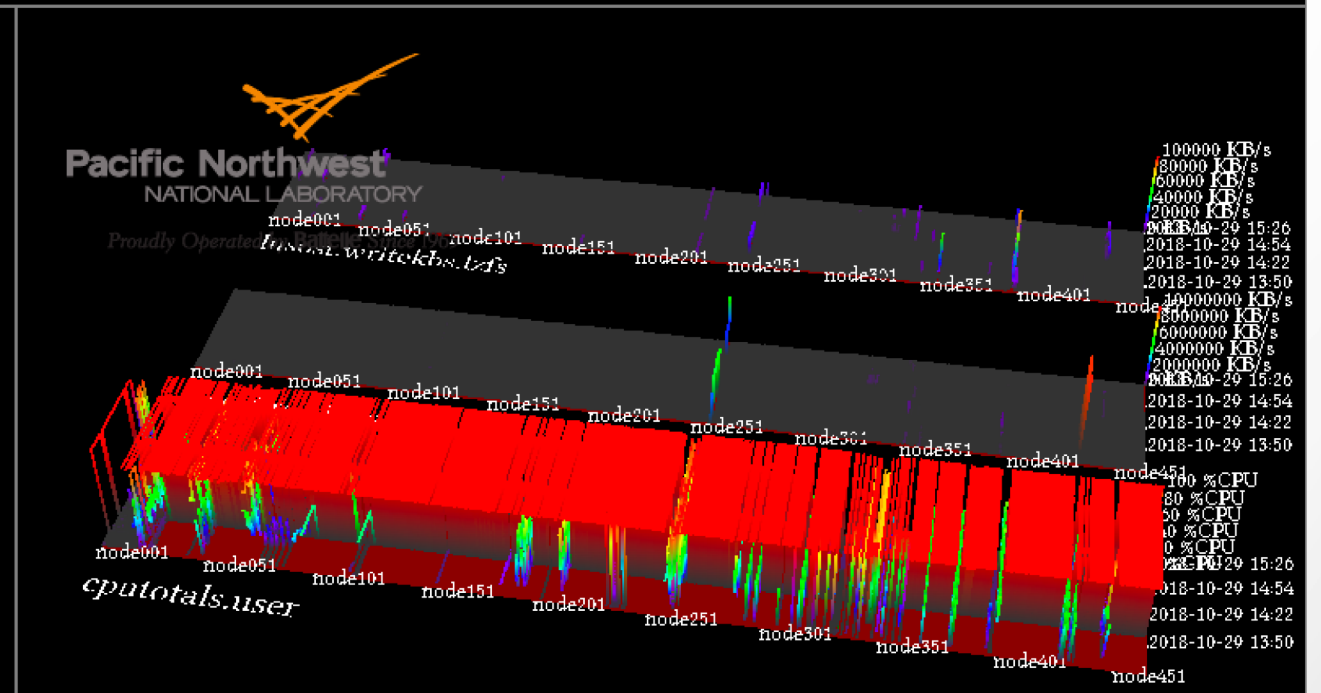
Pacific Northwest
NATIONAL LABORATORY
Proudly Operated by Battelle Since 1965

node001
node051
node101
node151
node201
node251
node301
node351
node401
node451
lustre.writekbs.tzfs

100000 KB/s
80000 KB/s
60000 KB/s
40000 KB/s
20000 KB/s
2018-10-29 15:26
2018-10-29 14:54
2018-10-29 14:22
2018-10-29 13:50

node001
node051
node101
node151
node201
node251
node301
node351
node401
node451

10000000 KB/s
8000000 KB/s
6000000 KB/s
4000000 KB/s
2000000 KB/s
2018-10-29 15:26
2018-10-29 14:54
2018-10-29 14:22
2018-10-29 13:50

100 %CPU
80 %CPU
60 %CPU
40 %CPU
20 %CPU
2018-10-29 15:26
2018-10-29 14:54
2018-10-29 14:22
2018-10-29 13:50

node001
node051
node101
node151
node201
node251
node301
node351
node401
node451
cputotals.user